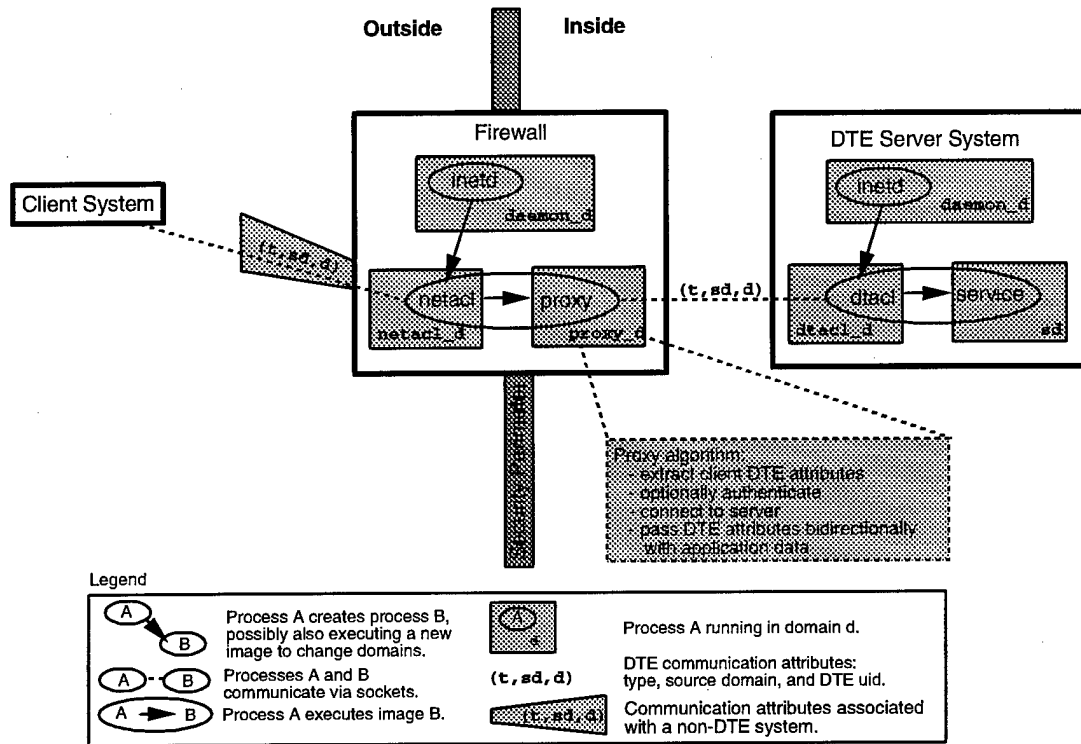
Outside

Inside

Firewall

inetd

daemon_d

netacl

proxy

netacl_d

proxy_d

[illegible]

Client System

(t,sd,d)

(t,sd,d)

DTE Server System

inetd

daemon_d

dtacl

service

dtacl_d

sd

Proxy algorithm:
- extract client DTE attributes
- optionally authenticate
- connect to server
- pass DTE attributes bidirectionally with application data

Legend

A

B

Process A creates process B, possibly also executing a new image to change domains.

A

B

Processes A and B communicate via sockets.

A

B

Process A executes image B.

A

s

Process A running in domain d.

(t,sd,d)

DTE communication attributes: type, source domain, and DTE uid.

(t,sd,d)

Communication attributes associated with a non-DTE system.